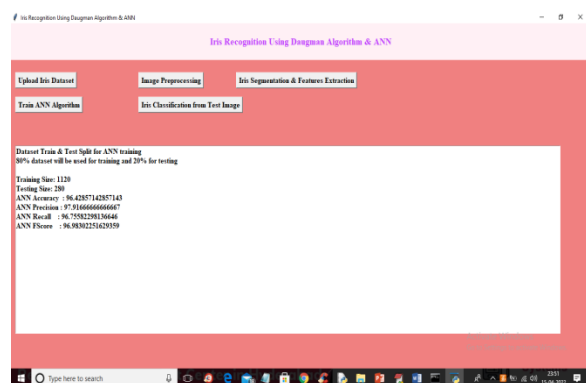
Iris Recognition Using Daugman Algorithm & ANN

Iris Recognition Using Daugman Algorithm & ANN

Upload Iris Dataset

Image Preprocessing

Iris Segmentation & Features Extraction

Train ANN Algorithm

Iris Classification from Test Image

Dataset Train & Test Split for ANN training
80% dataset will be used for training and 20% for testing

Training Size: 1120
Testing Size: 280
ANN Accuracy : 96.42857142857143
ANN Precision : 97.91666666666667
ANN Recall : 96.75582298136646
ANN FScore : 96.98302251629359

Type here to search

23:51